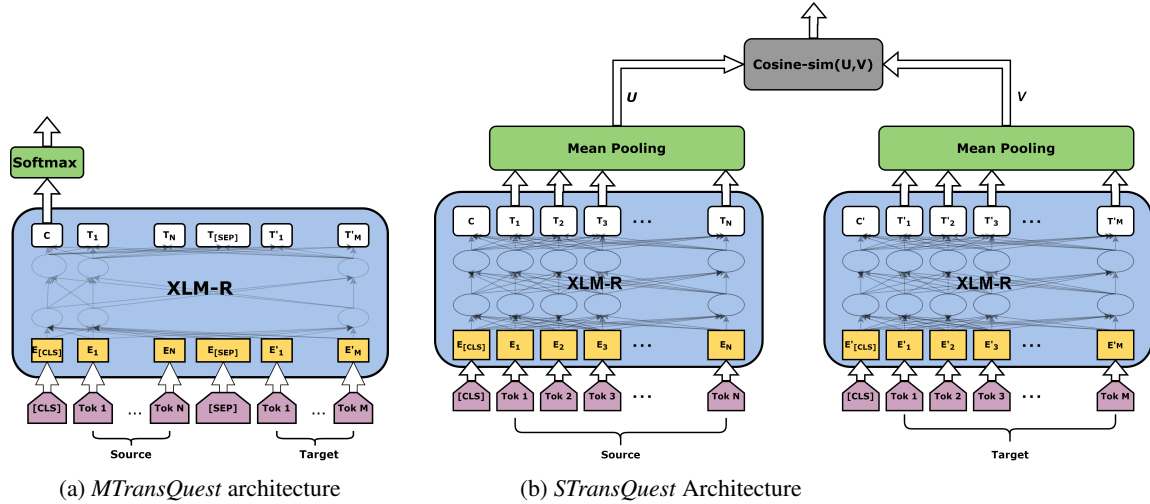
Softmax

C $T_1$ $T_N$ $T_{[SEP]}$ $T'_1$ $T'_M$

XLM-R

$E_{[CLS]}$ $E_1$ EN $E_{[SEP]}$ $E'_1$ $E'_M$

...

[CLS] Tok 1 Tok N [SEP] Tok 1 ... Tok M

Source Target

(a) *MTransQuest* architecture

Cosine-sim(U,V)

U V

Mean Pooling

C $T_1$ $T_2$ $T_3$ ... $T_N$

XLM-R

$E_{[CLS]}$ $E_1$ $E_2$ $E_3$ ... $E_N$

[CLS] Tok 1 Tok 2 Tok 3 ... Tok N

Source

Mean Pooling

C' $T'_1$ $T'_2$ $T'_3$ ... T'M

XLM-R

$E'_{[CLS]}$ $E'_1$ $E'_2$ $E'_3$ ... E'M

[CLS] Tok 1 Tok 2 Tok 3 ... Tok M

Target

(b) *STransQuest* Architecture